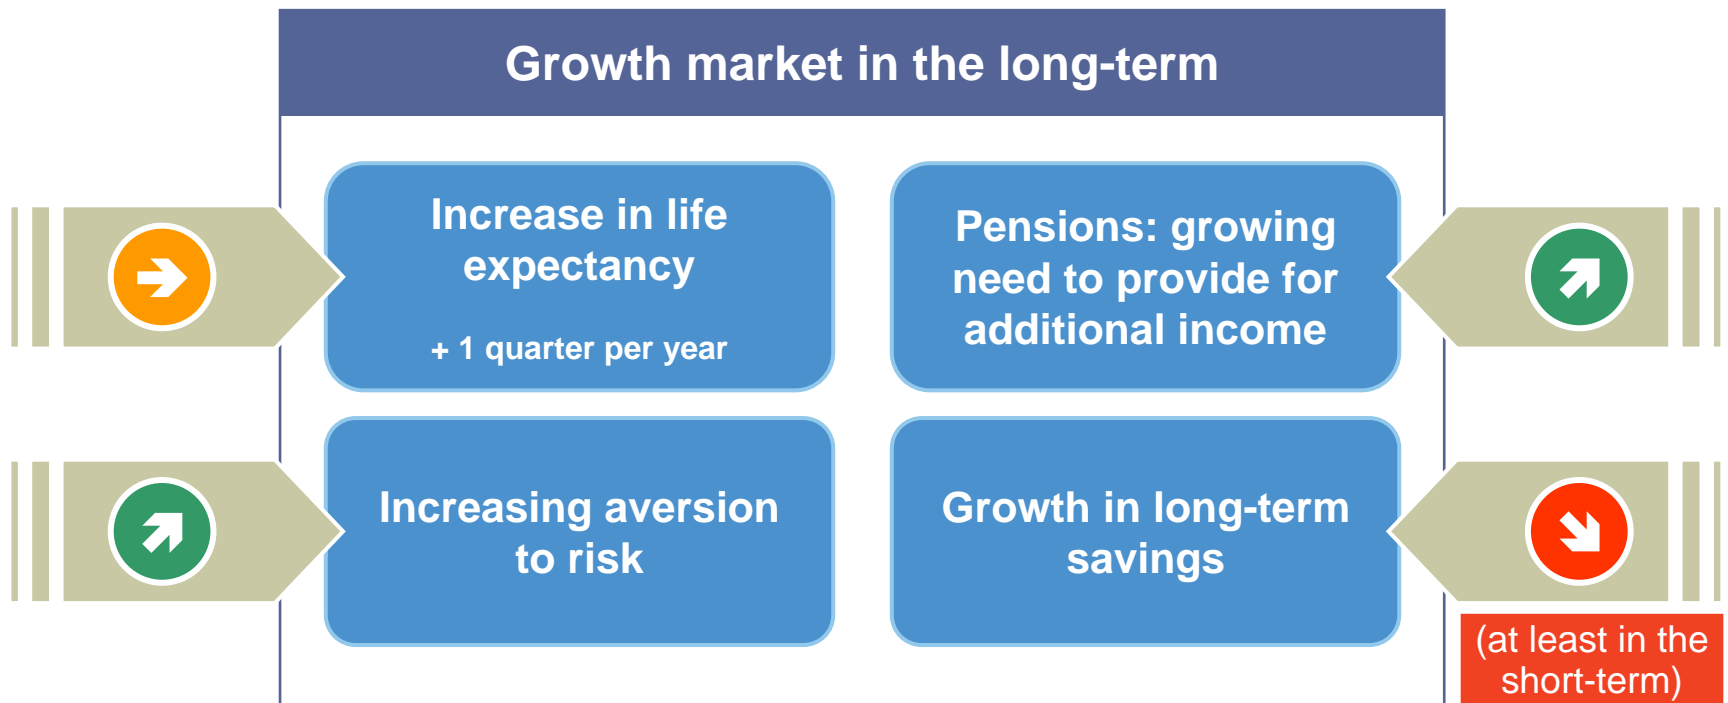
Growth market in the long-term

Increase in life expectancy

+ 1 quarter per year

Pensions: growing need to provide for additional income

Increasing aversion to risk

Growth in long-term savings

(at least in the short-term)